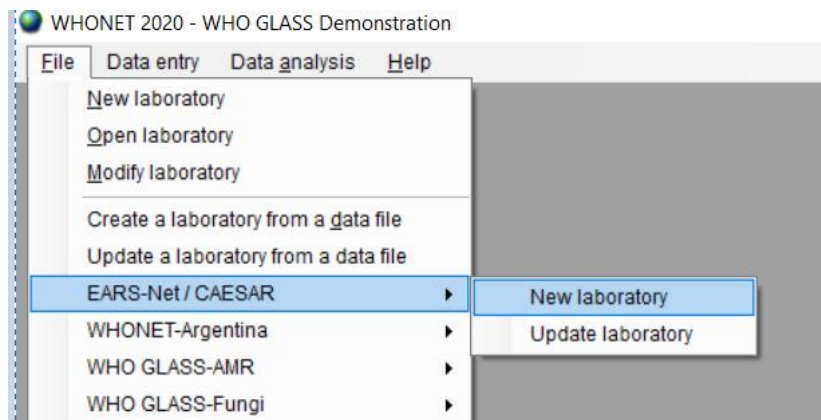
WHONET 2020 - WHO GLASS Demonstration

File Data entry Data analysis Help

New laboratory
Open laboratory
Modify laboratory

Create a laboratory from a data file
Update a laboratory from a data file
EARS-Net / CAESAR
WHONET-Argentina
WHO GLASS-AMR
WHO GLASS-Fungi

New laboratory
Update laboratory